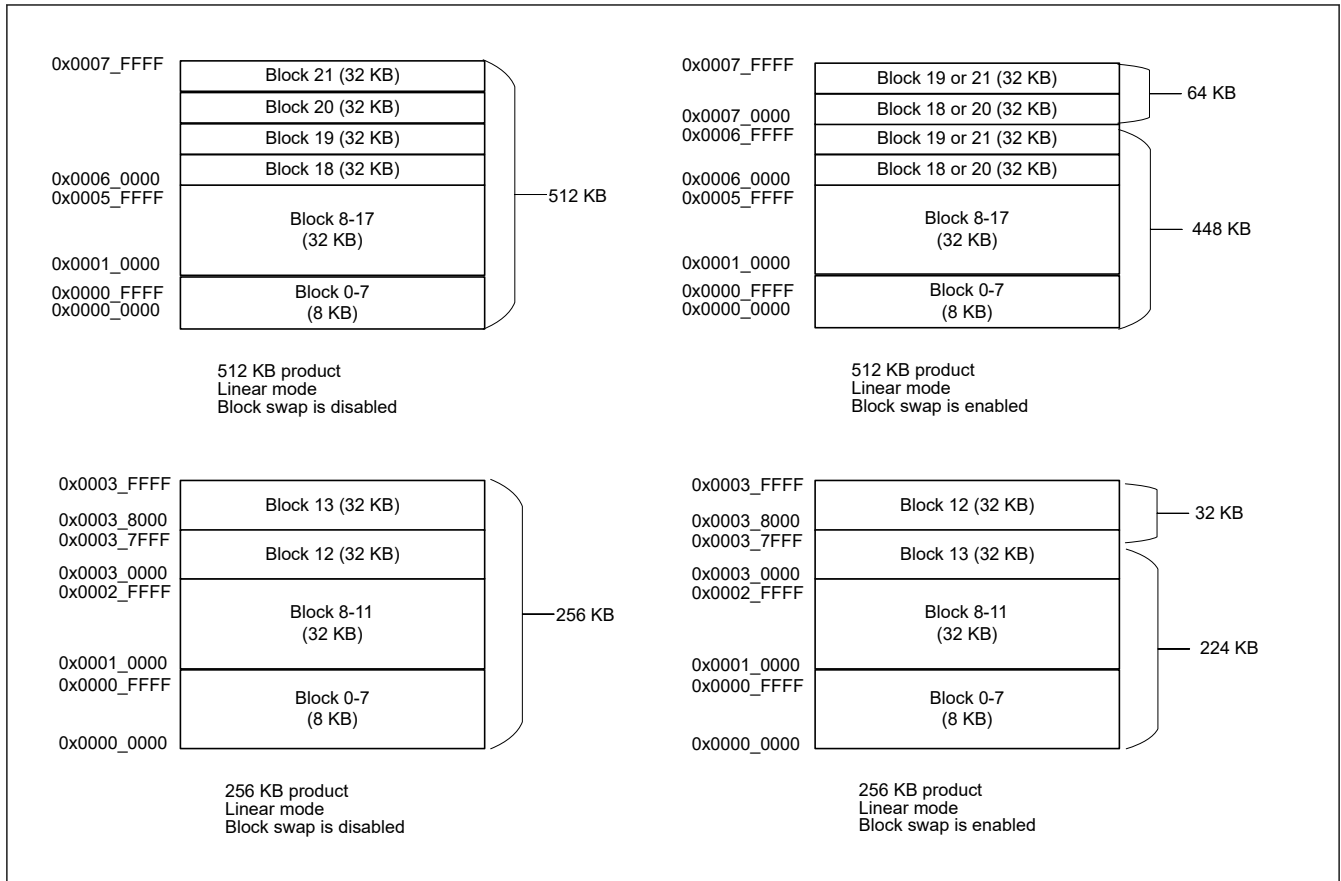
0x0007_FFFF
Block 21 (32 KB)
Block 20 (32 KB)
Block 19 (32 KB)
Block 18 (32 KB)
0x0006_0000
0x0005_FFFF
Block 8-17 (32 KB)
0x0001_0000
0x0000_FFFF
Block 0-7 (8 KB)
0x0000_0000
512 KB

512 KB product
Linear mode
Block swap is disabled

0x0007_FFFF
Block 19 or 21 (32 KB)
Block 18 or 20 (32 KB)
0x0007_0000
0x0006_FFFF
Block 19 or 21 (32 KB)
Block 18 or 20 (32 KB)
0x0006_0000
0x0005_FFFF
Block 8-17 (32 KB)
0x0001_0000
0x0000_FFFF
Block 0-7 (8 KB)
0x0000_0000
64 KB
448 KB

512 KB product
Linear mode
Block swap is enabled

0x0003_FFFF
Block 13 (32 KB)
0x0003_8000
0x0003_7FFF
Block 12 (32 KB)
0x0003_0000
0x0002_FFFF
Block 8-11 (32 KB)
0x0001_0000
0x0000_FFFF
Block 0-7 (8 KB)
0x0000_0000
256 KB

256 KB product
Linear mode
Block swap is disabled

0x0003_FFFF
Block 12 (32 KB)
0x0003_8000
0x0003_7FFF
Block 13 (32 KB)
0x0003_0000
0x0002_FFFF
Block 8-11 (32 KB)
0x0001_0000
0x0000_FFFF
Block 0-7 (8 KB)
0x0000_0000
32 KB
224 KB

256 KB product
Linear mode
Block swap is enabled